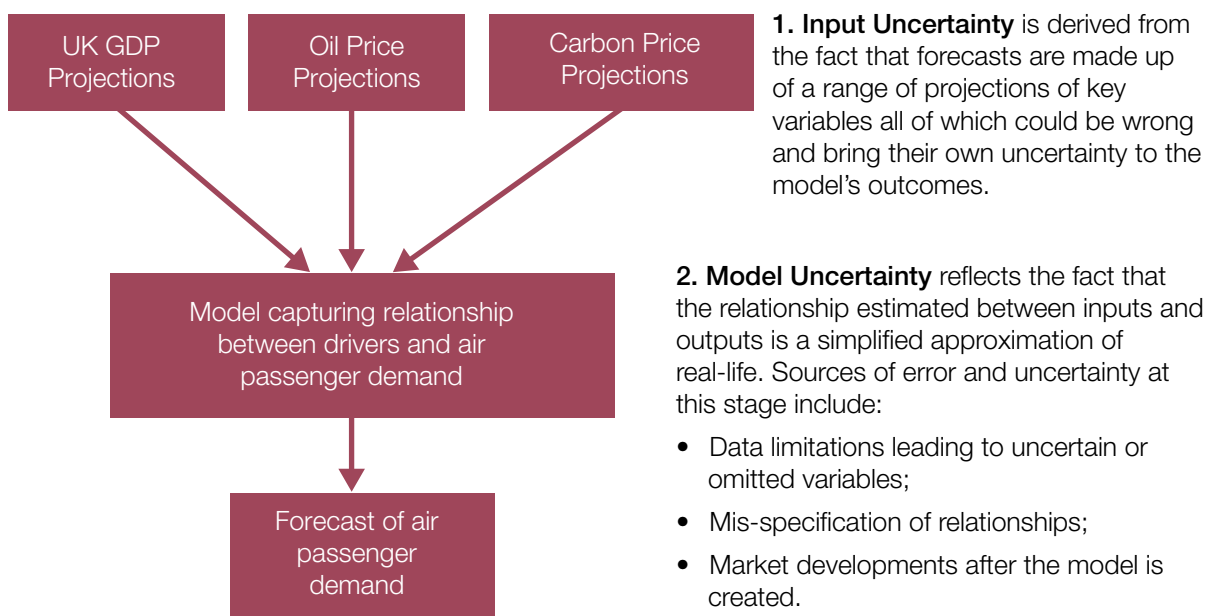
UK GDP Projections

Oil Price Projections

Carbon Price Projections

Model capturing relationship between drivers and air passenger demand

Forecast of air passenger demand

**1. Input Uncertainty** is derived from the fact that forecasts are made up of a range of projections of key variables all of which could be wrong and bring their own uncertainty to the model's outcomes.

**2. Model Uncertainty** reflects the fact that the relationship estimated between inputs and outputs is a simplified approximation of real-life. Sources of error and uncertainty at this stage include:

- Data limitations leading to uncertain or omitted variables;
- Mis-specification of relationships;
- Market developments after the model is created.